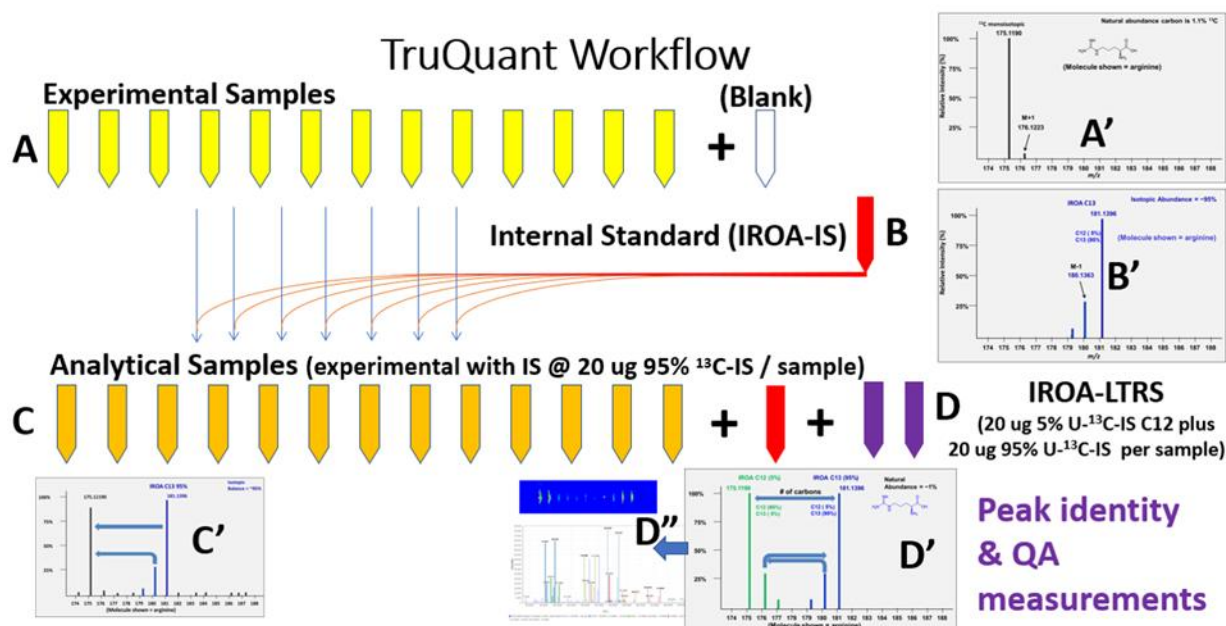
TruQuant Workflow

Experimental Samples

(Blank)

A

+

Internal Standard (IROA-IS)

B

Analytical Samples (experimental with IS @ 20 ug 95% $^{13}$C-IS / sample)

C

+

+

D

IROA-LTRS (20 ug 5% U-$^{13}$C-IS C12 plus 20 ug 95% U-$^{13}$C-IS per sample)

$^{12}$C monoisotopic 175.1190

Natural abundance carbon is 1.1% $^{13}$C

(Molecule shown = arginine)

M+1 176.1223

A'

100% 75% 50% 25%

Relative Intensity (%)

174 175 176 177 178 179 180 181 182 183 184 185 186 187 188

m/z

IROA C13

Isotopic Abundance = ~95%

181.1396

C12 (5%) C13 (95%)

(Molecule shown = arginine)

M-1 180.1363

B'

100% 75% 50% 25%

Relative Intensity (%)

174 175 176 177 178 179 180 181 182 183 184 185 186 187 188

m/z

IROA C13 95%

Isotopic Balance = ~95%

175.1190

181.1396

C'

100% 75% 50% 25%

174 175 176 177 178 179 180 181 182 183 184 185 186 187 188

(Molecule shown = arginine)

D''

IROA C12 (5%)

IROA C13 (95%)

Natural Abundance = ~1%

175.1190

181.1396

# of carbons

C12 (95%) C13 (5%)

C12 (5%) C13 (95%)

D'

100% 75% 50% 25%

174 175 176 177 178 179 180 181 182 183 184 185 186 187 188

(Molecule shown = arginine)

Peak identity & QA measurements